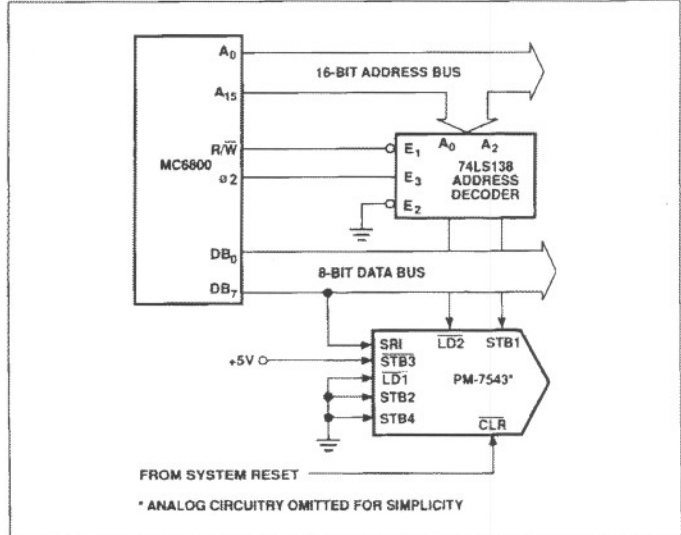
$A_0$

16-BIT ADDRESS BUS

$A_{15}$

$R/\overline{W}$

MC6800

ø2

$E_1$

$E_3$

$E_2$

$A_0$ $A_2$

74LS138 ADDRESS DECODER

$DB_0$

8-BIT DATA BUS

$DB_7$

+5V

SRI

$\overline{STB3}$

$\overline{LD1}$

STB2

STB4

$\overline{LD2}$

STB1

PM-7543*

$\overline{CLR}$

FROM SYSTEM RESET

* ANALOG CIRCUITRY OMITTED FOR SIMPLICITY